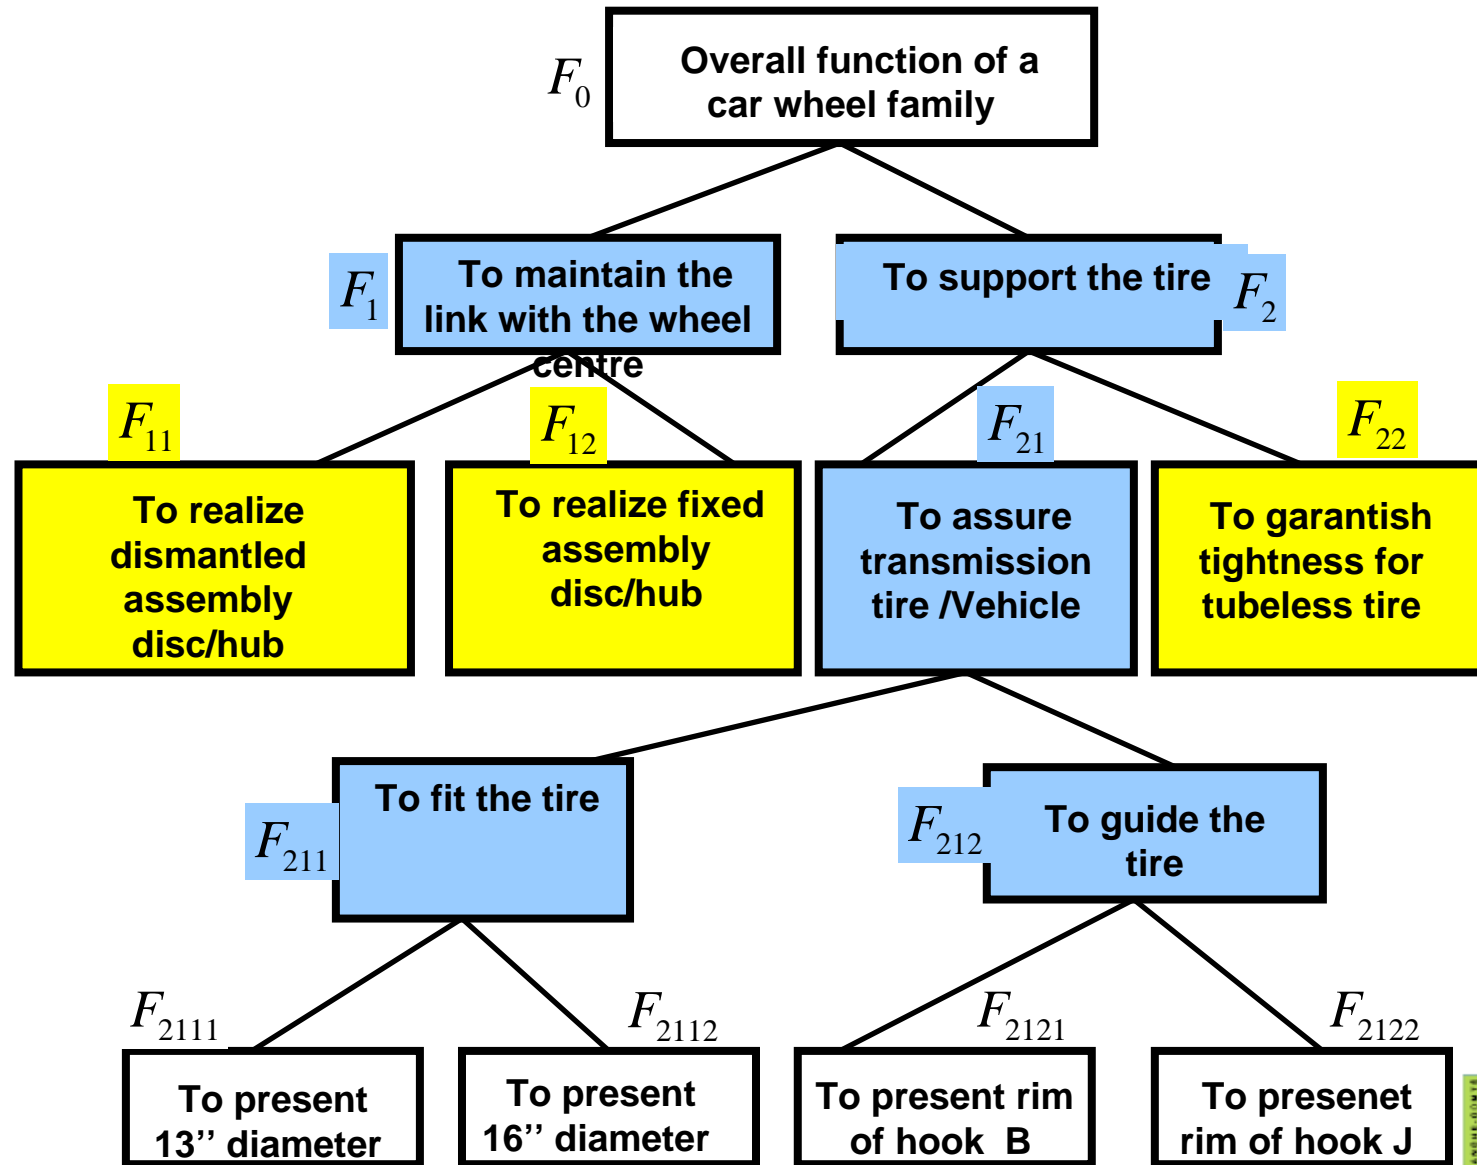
$F_0$ Overall function of a car wheel family

$F_1$ To maintain the link with the wheel centre

To support the tire $F_2$

$F_{11}$

$F_{12}$

$F_{21}$

$F_{22}$

To realize dismantled assembly disc/hub

To realize fixed assembly disc/hub

To assure transmission tire /Vehicle

To garantish tightness for tubeless tire

$F_{211}$ To fit the tire

$F_{212}$ To guide the tire

$F_{2111}$

$F_{2112}$

$F_{2121}$

$F_{2122}$

To present 13’’ diameter

To present 16’’ diameter

To present rim of hook B

To presenet rim of hook J